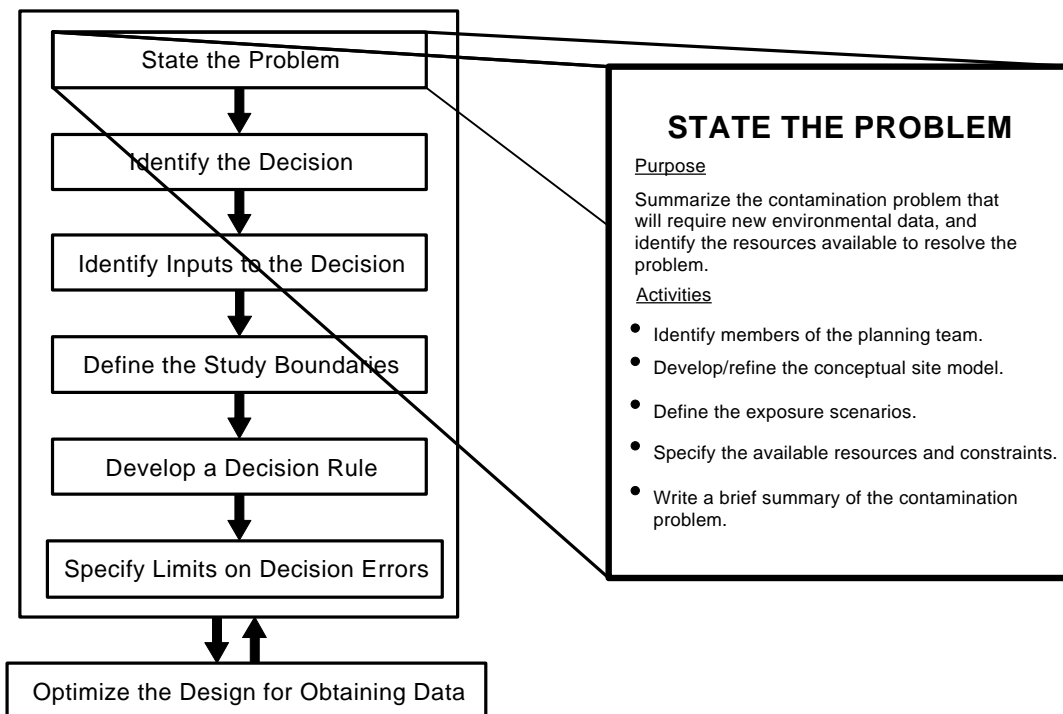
State the Problem

Identify the Decision

Identify Inputs to the Decision

Define the Study Boundaries

Develop a Decision Rule

Specify Limits on Decision Errors

Optimize the Design for Obtaining Data

STATE THE PROBLEM

Purpose

Summarize the contamination problem that will require new environmental data, and identify the resources available to resolve the problem.

Activities

- Identify members of the planning team.
- Develop/refine the conceptual site model.
- Define the exposure scenarios.
- Specify the available resources and constraints.
- Write a brief summary of the contamination problem.